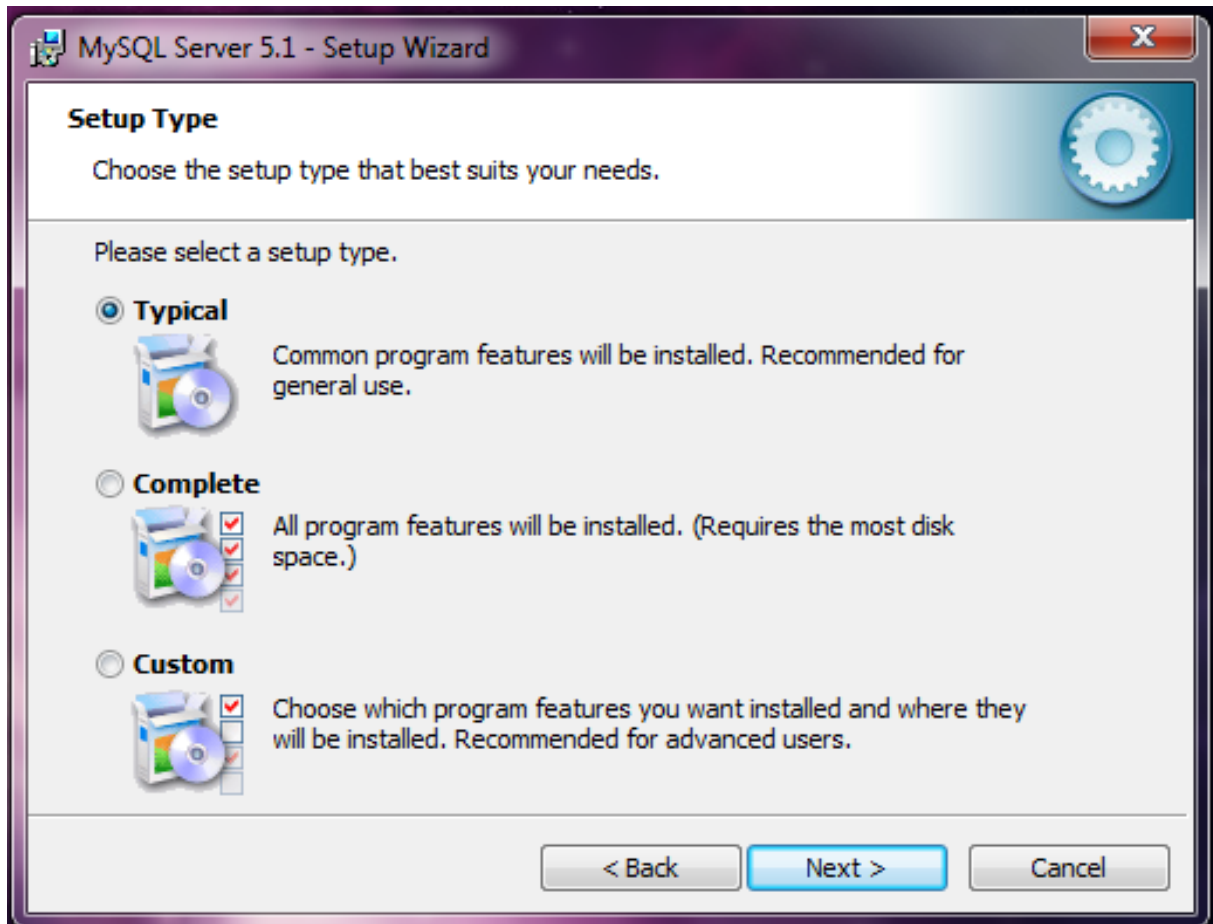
MySQL Server 5.1 - Setup Wizard

Setup Type

Choose the setup type that best suits your needs.

Please select a setup type.

Typical

Common program features will be installed. Recommended for general use.

Complete

All program features will be installed. (Requires the most disk space.)

Custom

Choose which program features you want installed and where they will be installed. Recommended for advanced users.

< Back
Next >
Cancel